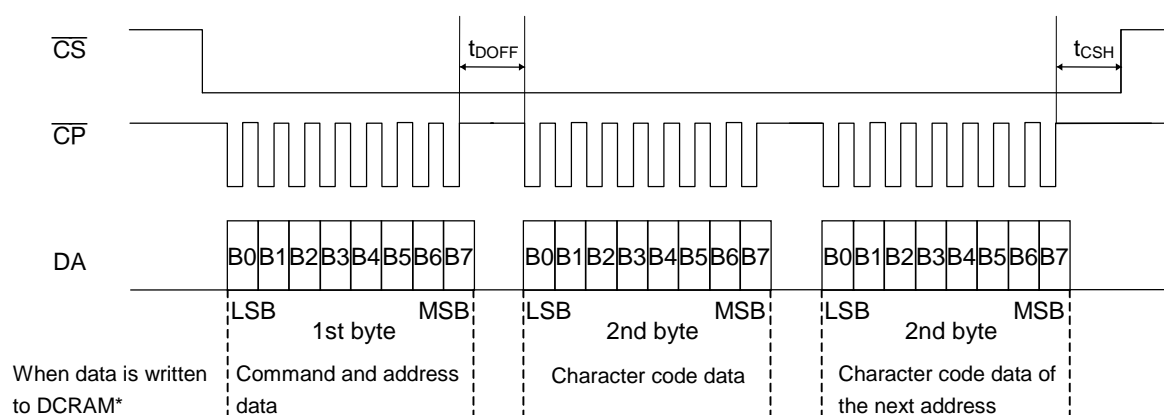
$\overline{CS}$

$t_{DOFF}$

$t_{CSH}$

$\overline{CP}$

DA

| B0 | B1 | B2 | B3 | B4 | B5 | B6 | B7 |
|---|---|---|---|---|---|---|---|

| B0 | B1 | B2 | B3 | B4 | B5 | B6 | B7 |
|---|---|---|---|---|---|---|---|

| B0 | B1 | B2 | B3 | B4 | B5 | B6 | B7 |
|---|---|---|---|---|---|---|---|

LSB 1st byte MSB

LSB 2nd byte MSB

LSB 2nd byte MSB

When data is written to DCRAM*

Command and address data

Character code data

Character code data of the next address